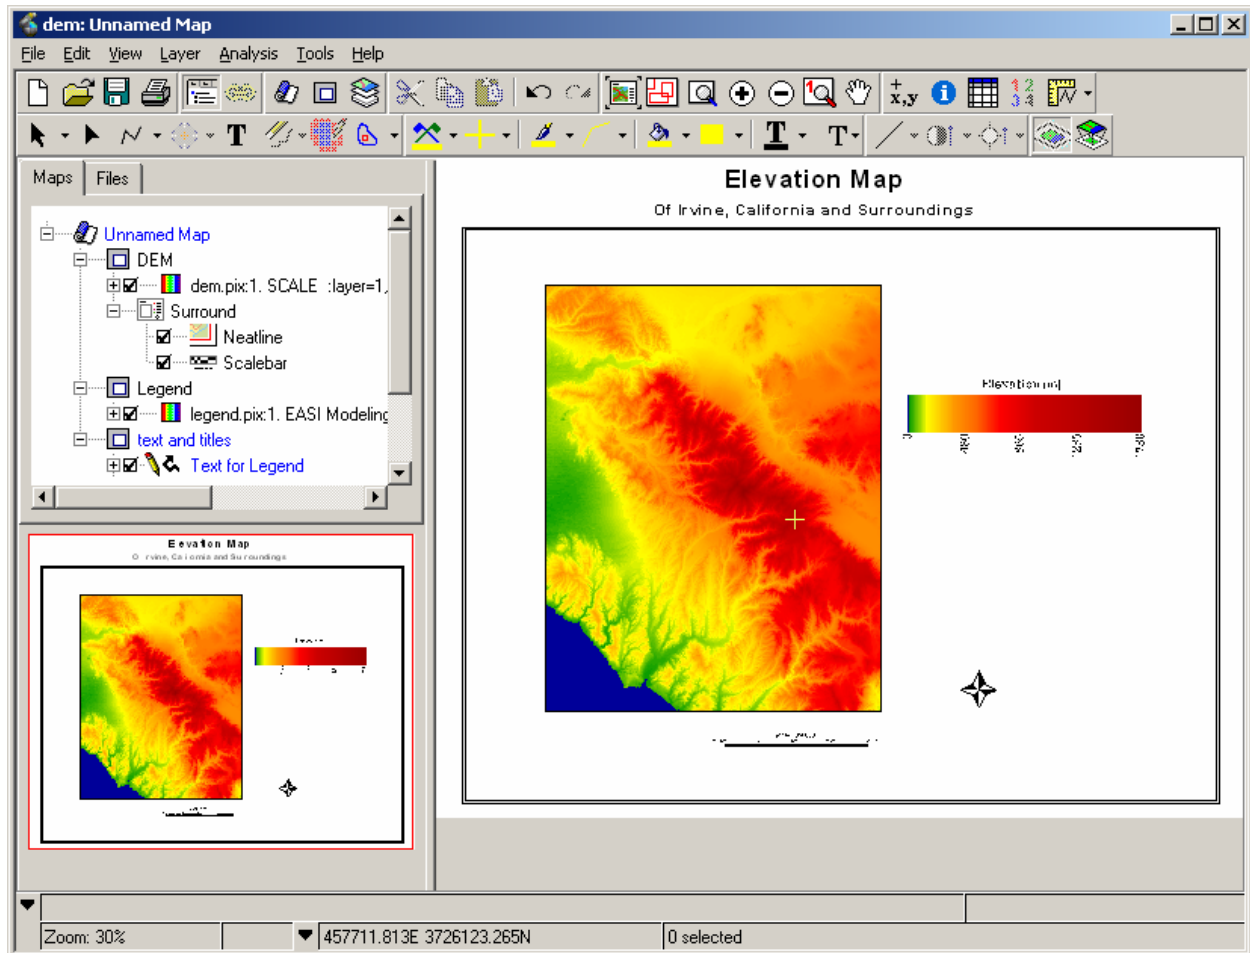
dem: Unnamed Map

File Edit View Layer Analysis Tools Help

x,y

T T

Maps Files

Unnamed Map
DEM
dem.pix:1. SCALE :layer=1,
Surround
Neatline
Scalebar
Legend
legend.pix:1. EASI Modeling
text and titles
Text for Legend

Elevation Map

Of Irvine, California and Surroundings

Elevation (m)

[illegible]

Zoom: 30%

457711.813E 3726123.265N

0 selected